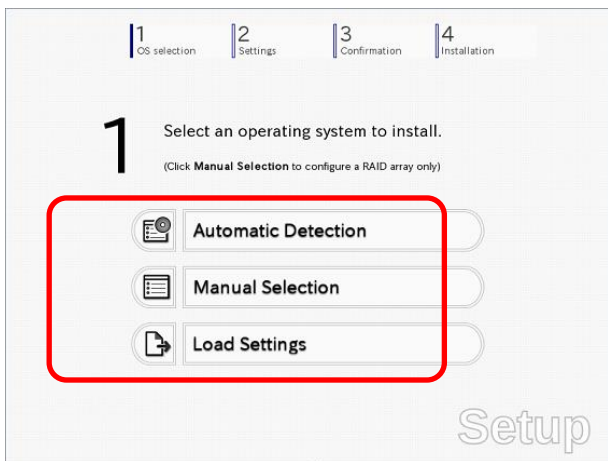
1 OS selection
2 Settings
3 Confirmation
4 Installation

1

Select an operating system to install.

(Click **Manual Selection** to configure a RAID array only)

Automatic Detection

Manual Selection

Load Settings

Setup